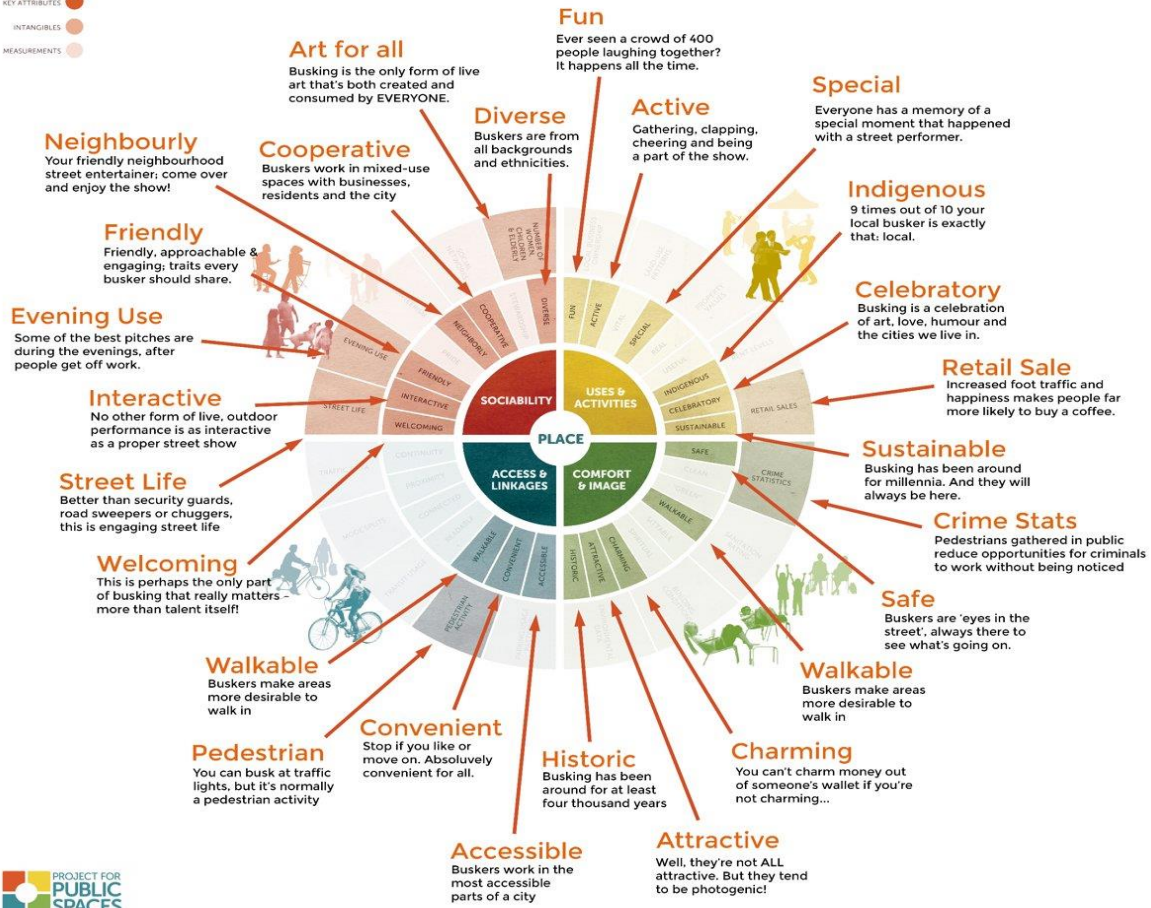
KEY ATTRIBUTES
INTANGIBLES
MEASUREMENTS

Fun
Ever seen a crowd of 400 people laughing together? It happens all the time.

Art for all
Busking is the only form of live art that's both created and consumed by EVERYONE.

Diverse
Buskers are from all backgrounds and ethnicities.

Active
Gathering, clapping, cheering and being a part of the show.

Special
Everyone has a memory of a special moment that happened with a street performer.

Neighbourly
Your friendly neighbourhood street entertainer; come over and enjoy the show!

Cooperative
Buskers work in mixed-use spaces with businesses, residents and the city

Indigenous
9 times out of 10 your local busker is exactly that: local.

Friendly
Friendly, approachable & engaging; traits every busker should share.

Celebratory
Busking is a celebration of art, love, humour and the cities we live in.

Evening Use
Some of the best pitches are during the evenings, after people get off work.

Retail Sale
Increased foot traffic and happiness makes people far more likely to buy a coffee.

Interactive
No other form of live, outdoor performance is as interactive as a proper street show

Sustainable
Busking has been around for millennia. And they will always be here.

Street Life
Better than security guards, road sweepers or chuggers, this is engaging street life

Crime Stats
Pedestrians gathered in public reduce opportunities for criminals to work without being noticed

Welcoming
This is perhaps the only part of busking that really matters - more than talent itself!

Safe
Buskers are 'eyes in the street', always there to see what's going on.

Walkable
Buskers make areas more desirable to walk in

Walkable
Buskers make areas more desirable to walk in

Convenient
Stop if you like or move on. Absolutely convenient for all.

Pedestrian
You can busk at traffic lights, but it's normally a pedestrian activity

Historic
Busking has been around for at least four thousand years

Charming
You can't charm money out of someone's wallet if you're not charming...

Attractive
Well, they're not ALL attractive. But they tend to be photogenic!

Accessible
Buskers work in the most accessible parts of a city

PLACE
SOCIABILITY
USES & ACTIVITIES
ACCESS & LINKAGES
COMFORT & IMAGE
NEIGHBORLY
COOPERATIVE
DIVERSE
FUN
ACTIVE
SPECIAL
INDIGENOUS
CELEBRATORY
SUSTAINABLE
SAFE
WALKABLE
CHARMING
ATTRACTIVE
HISTORIC
ACCESSIBLE
CONVENIENT
WALKABLE
WELCOMING
INTERACTIVE
FRIENDLY
EVENING USE
STREET LIFE
NUMBER OF WOMEN, CHILDREN & ELDERLY
RETAIL SALES
CRIME STATISTICS
PEDESTRIAN ACTIVITY

PROJECT FOR PUBLIC SPACES